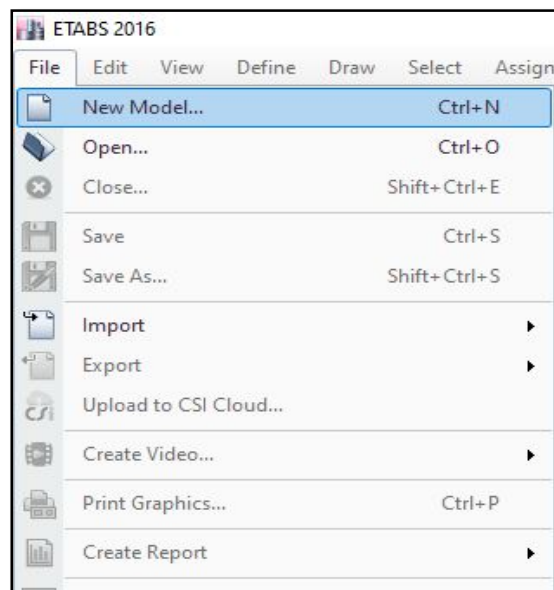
ETABS 2016

File Edit View Define Draw Select Assign

New Model... Ctrl+N
Open... Ctrl+O
Close... Shift+Ctrl+E
Save Ctrl+S
Save As... Shift+Ctrl+S
Import
Export
Upload to CSI Cloud...
Create Video...
Print Graphics... Ctrl+P
Create Report